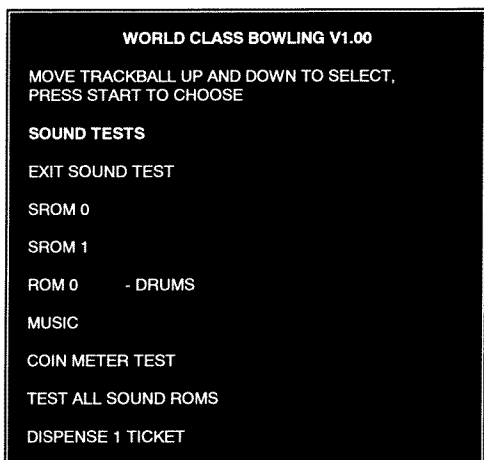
WORLD CLASS BOWLING V1.00

MOVE TRACKBALL UP AND DOWN TO SELECT, PRESS START TO CHOOSE

SOUND TESTS

EXIT SOUND TEST

SROM 0

SROM 1

ROM 0 - DRUMS

MUSIC

COIN METER TEST

TEST ALL SOUND ROMS

DISPENSE 1 TICKET